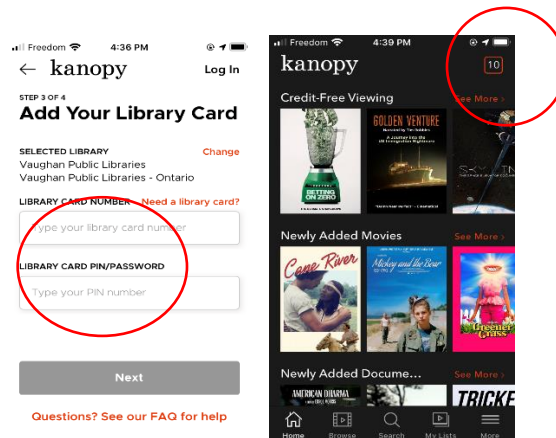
Freedom 4:36 PM

← kanopy Log In

STEP 3 OF 4
Add Your Library Card

SELECTED LIBRARY Change
Vaughan Public Libraries
Vaughan Public Libraries - Ontario

LIBRARY CARD NUMBER Need a library card?

Type your library card number

LIBRARY CARD PIN/PASSWORD

Type your PIN number

Next

Questions? See our FAQ for help

Freedom 4:39 PM

kanopy 10

Credit-Free Viewing See More >

BETTING ON ZERO

GOLDEN VENTURE

Newly Added Movies See More >

Cane River

Mickey and the Bear

Greener Grass

Newly Added Docume... See More >

AMERICAN DHARMA

TRICKE

Home Browse Search My Lists More